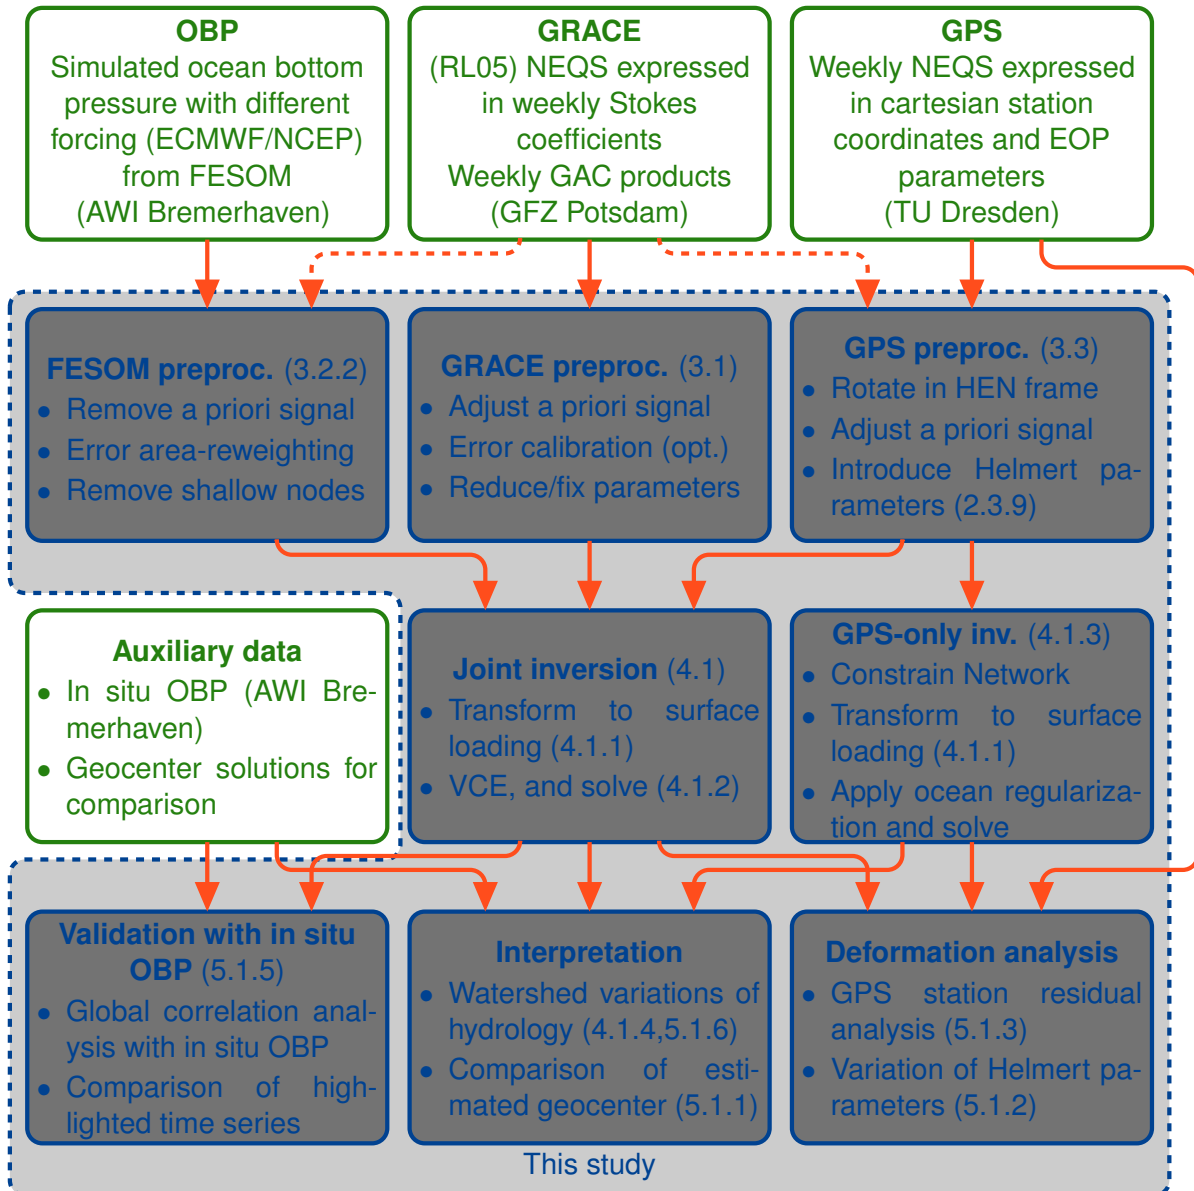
OBP
Simulated ocean bottom pressure with different forcing (ECMWF/NCEP) from FESOM
(AWI Bremerhaven)

GRACE
(RL05) NEQS expressed in weekly Stokes coefficients
Weekly GAC products
(GFZ Potsdam)

GPS
Weekly NEQS expressed in cartesian station coordinates and EOP parameters
(TU Dresden)

FESOM preproc. (3.2.2)
• Remove a priori signal
• Error area-reweighting
• Remove shallow nodes

GRACE preproc. (3.1)
• Adjust a priori signal
• Error calibration (opt.)
• Reduce/fix parameters

GPS preproc. (3.3)
• Rotate in HEN frame
• Adjust a priori signal
• Introduce Helmert parameters (2.3.9)

Auxiliary data
• In situ OBP (AWI Bremerhaven)
• Geocenter solutions for comparison

Joint inversion (4.1)
• Transform to surface loading (4.1.1)
• VCE, and solve (4.1.2)

GPS-only inv. (4.1.3)
• Constrain Network
• Transform to surface loading (4.1.1)
• Apply ocean regularization and solve

Validation with in situ OBP (5.1.5)
• Global correlation analysis with in situ OBP
• Comparison of highlighted time series

Interpretation
• Watershed variations of hydrology (4.1.4,5.1.6)
• Comparison of estimated geocenter (5.1.1)

Deformation analysis
• GPS station residual analysis (5.1.3)
• Variation of Helmert parameters (5.1.2)

This study